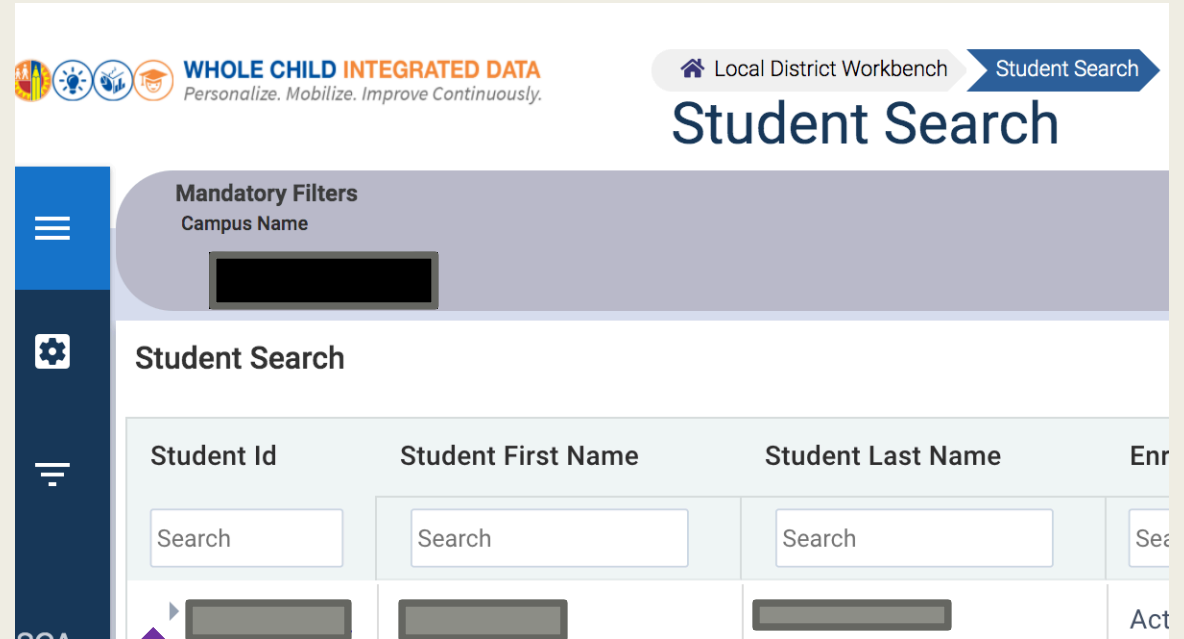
WHOLE CHILD INTEGRATED DATA
Personalize. Mobilize. Improve Continuously.

Local District Workbench
Student Search

Student Search

Mandatory Filters
Campus Name

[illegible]

Student Search

| Student Id | Student First Name | Student Last Name | Enr |
|---|---|---|---|
| Search | Search | Search | Sea |
| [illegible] | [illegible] | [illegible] | Act |

SCA